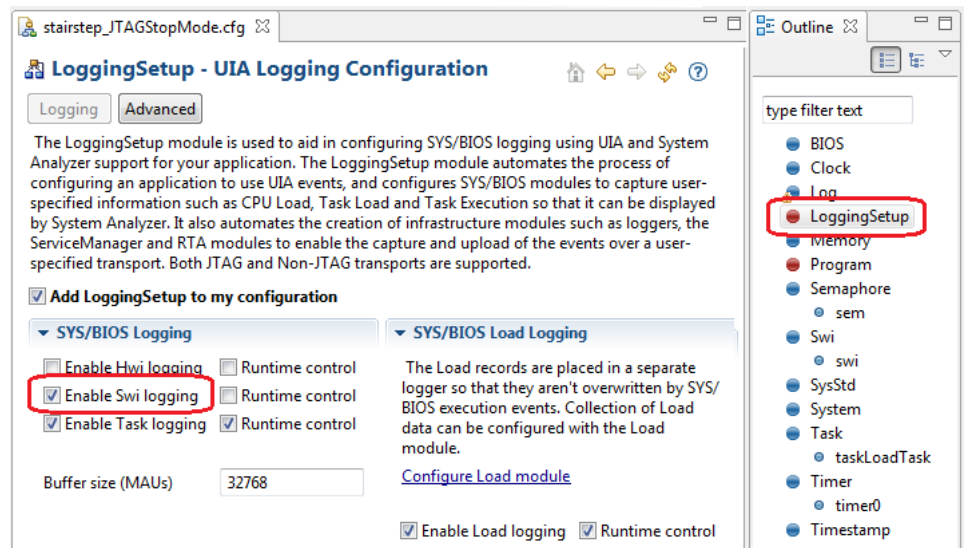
stairstep_JTAGStopMode.cfg ☒

LoggingSetup - UIA Logging Configuration

Logging Advanced

The LoggingSetup module is used to aid in configuring SYS/BIOS logging using UIA and System Analyzer support for your application. The LoggingSetup module automates the process of configuring an application to use UIA events, and configures SYS/BIOS modules to capture user-specified information such as CPU Load, Task Load and Task Execution so that it can be displayed by System Analyzer. It also automates the creation of infrastructure modules such as loggers, the ServiceManager and RTA modules to enable the capture and upload of the events over a user-specified transport. Both JTAG and Non-JTAG transports are supported.

Add LoggingSetup to my configuration

SYS/BIOS Logging

Enable Hwi logging Runtime control
Enable Swi logging Runtime control
Enable Task logging Runtime control

Buffer size (MAUs) 32768

SYS/BIOS Load Logging

The Load records are placed in a separate logger so that they aren't overwritten by SYS/BIOS execution events. Collection of Load data can be configured with the Load module.

Configure Load module

Enable Load logging Runtime control

Outline ☒

type filter text

BIOS
Clock
Log
LoggingSetup
Memory
Program
Semaphore
sem
Swi
swi
SysStd
System
Task
taskLoadTask
Timer
timer0
Timestamp